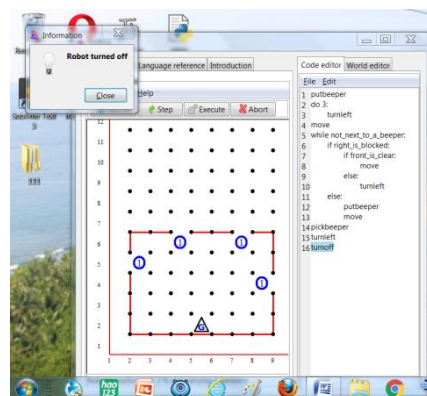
Information

Robot turned off

Close

Language reference | Introduction

Help

Step | Execute | Abort

12
11
10
9
8
7
6
5
4
3
2
1

1 2 3 4 5 6 7 8 9

1
1
1
1

Code editor | World editor

File Edit

1 putbeeper
2 do 3:
3 turnleft
4 move
5 while not_next_to_a_beeper:
6 if right_is_blocked:
7 if front_is_clear:
8 move
9 else:
10 turnleft
11 else:
12 putbeeper
13 move
14 pickbeeper
15 turnleft
16 turnoff